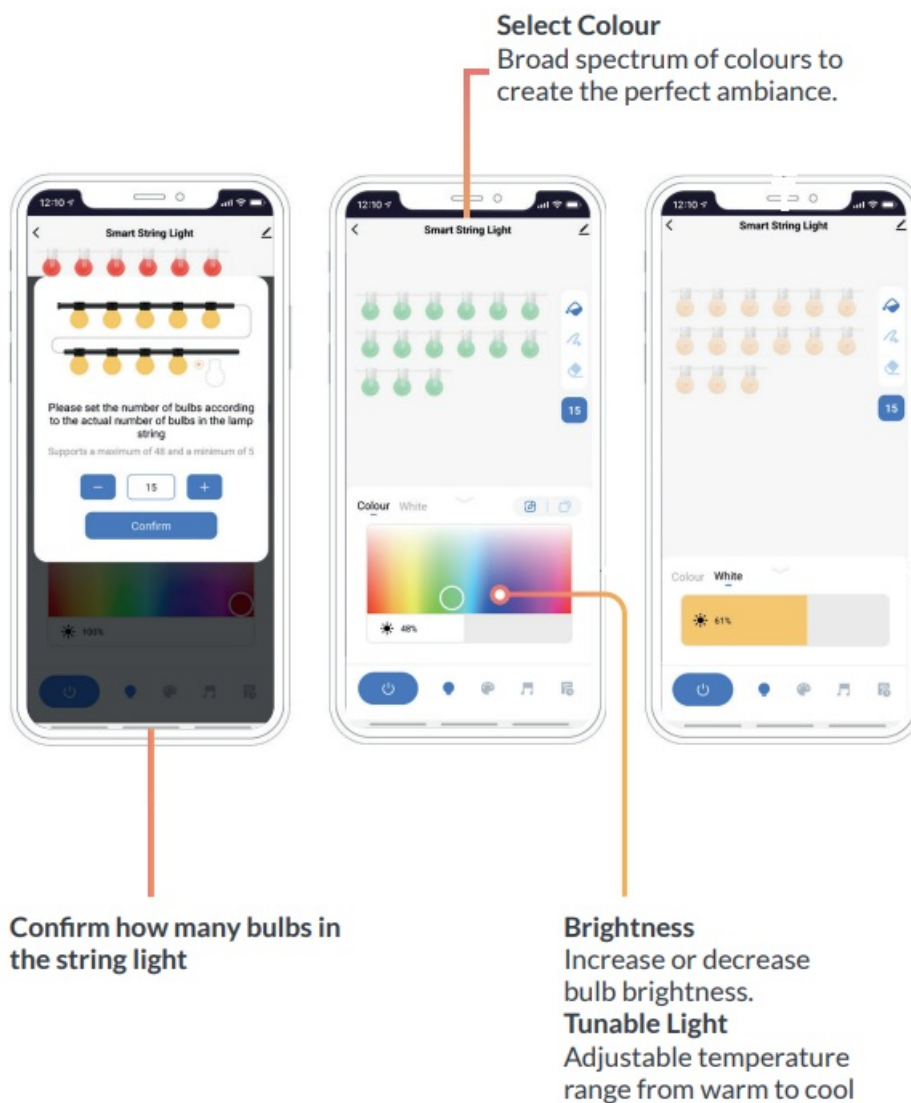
Select Colour
Broad spectrum of colours to create the perfect ambiance.

12:10
Smart String Light
Please set the number of bulbs according to the actual number of bulbs in the lamp string
Supports a maximum of 48 and a minimum of 5
−
15
+
Confirm
100%

12:10
Smart String Light
15
Colour White
48%

12:10
Smart String Light
15
Colour White
61%

Confirm how many bulbs in the string light

Brightness
Increase or decrease bulb brightness.
Tunable Light
Adjustable temperature range from warm to cool